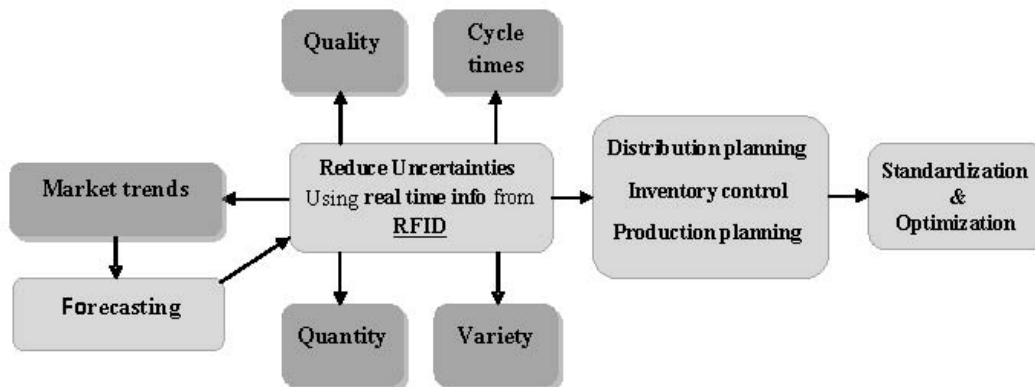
Quality

Cycle times

Market trends

Reduce Uncertainties Using real time info from RFID

Distribution planning

Inventory control

Production planning

Standardization & Optimization

Forecasting

Quantity

Variety